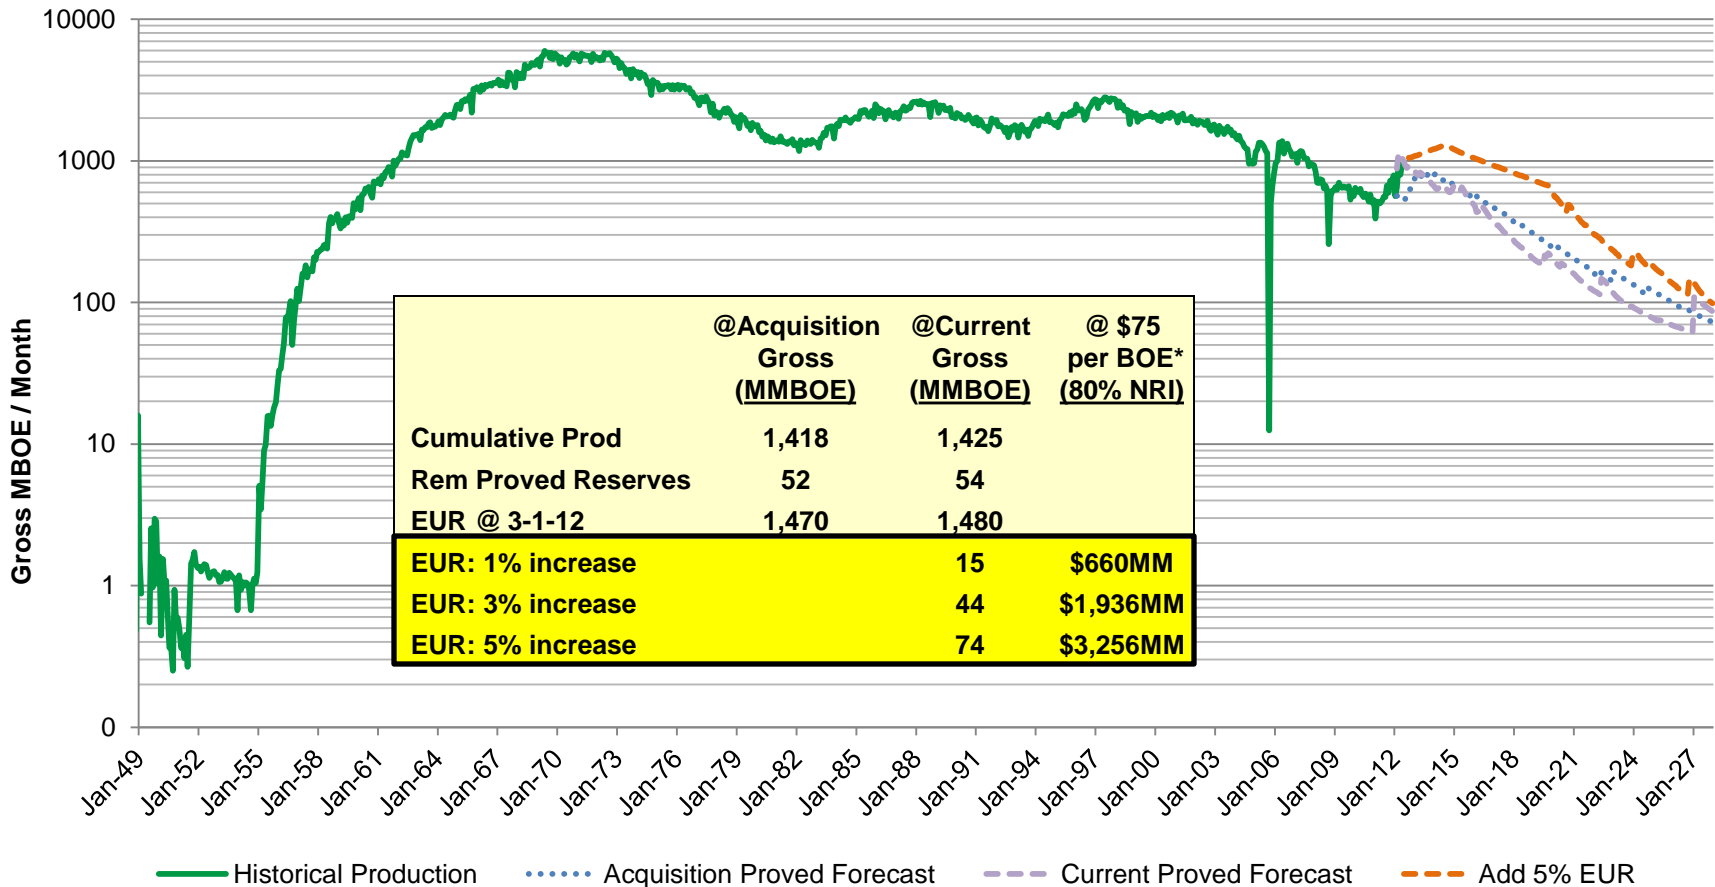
10000
1000
100
10
1
0

Gross MBOE / Month

| | @Acquisition Gross (MMBOE) | @Current Gross (MMBOE) | @ $75 per BOE* (80% NRI) |
|---|---|---|---|
| Cumulative Prod | 1,418 | 1,425 | |
| Rem Proved Reserves | 52 | 54 | |
| EUR @ 3-1-12 | 1,470 | 1,480 | |
| EUR: 1% increase | | 15 | $660MM |
| EUR: 3% increase | | 44 | $1,936MM |
| EUR: 5% increase | | 74 | $3,256MM |

Jan-49 Jan-52 Jan-55 Jan-58 Jan-61 Jan-64 Jan-67 Jan-70 Jan-73 Jan-76 Jan-79 Jan-82 Jan-85 Jan-88 Jan-91 Jan-94 Jan-97 Jan-00 Jan-03 Jan-06 Jan-09 Jan-12 Jan-15 Jan-18 Jan-21 Jan-24 Jan-27

Historical Production
Acquisition Proved Forecast
Current Proved Forecast
Add 5% EUR